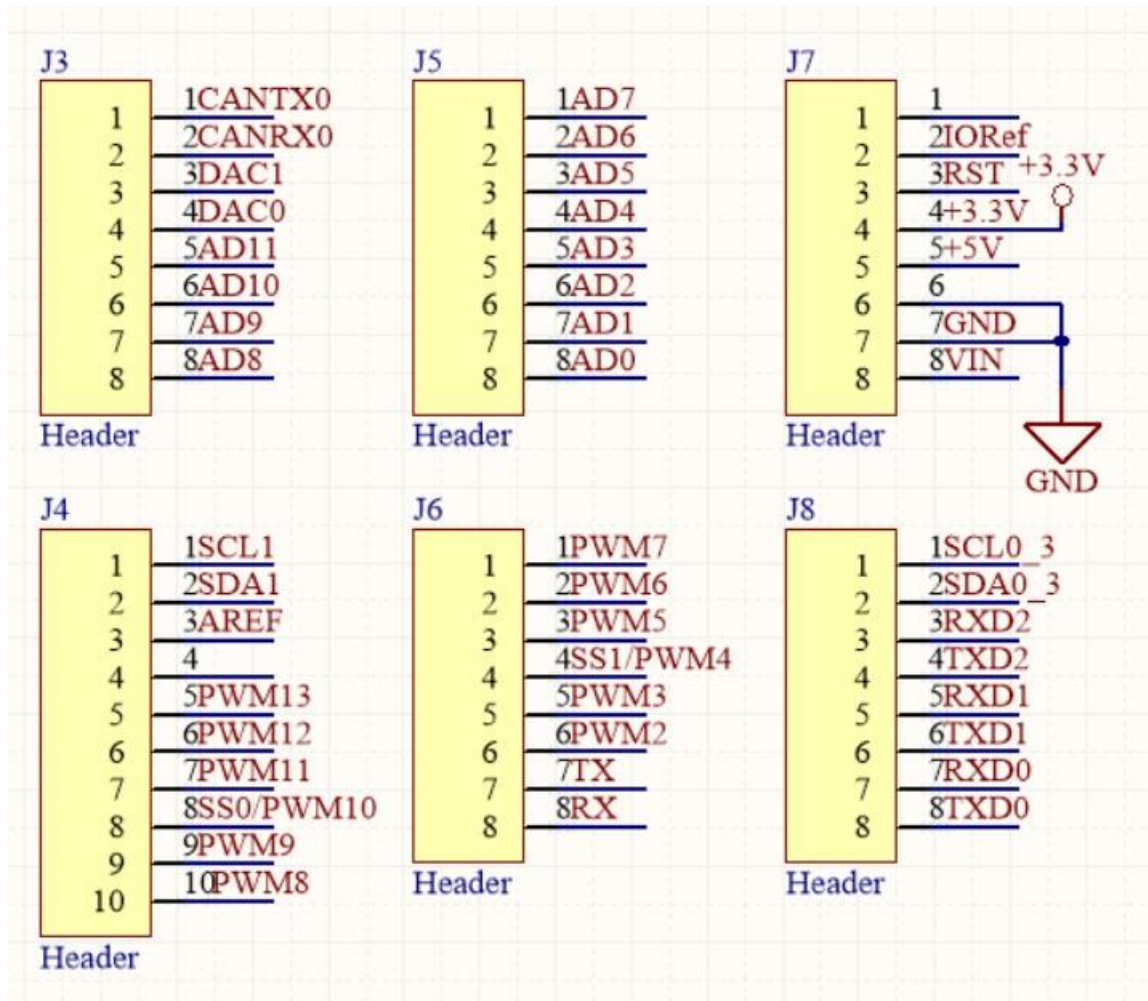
J3
1 2 3 4 5 6 7 8
1CANTX0
2CANRX0
3DAC1
4DAC0
5AD11
6AD10
7AD9
8AD8
Header

J5
1 2 3 4 5 6 7 8
1AD7
2AD6
3AD5
4AD4
5AD3
6AD2
7AD1
8AD0
Header

J7
1 2 3 4 5 6 7 8
1
2IORef
3RST
4+3.3V
5+5V
6
7GND
8VIN
+3.3V
GND
Header

J4
1 2 3 4 5 6 7 8 9 10
1SCL1
2SDA1
3AREF
4
5PWM13
6PWM12
7PWM11
8SS0/PWM10
9PWM9
10PWM8
Header

J6
1 2 3 4 5 6 7 8
1PWM7
2PWM6
3PWM5
4SS1/PWM4
5PWM3
6PWM2
7TX
8RX
Header

J8
1 2 3 4 5 6 7 8
1SCL0_3
2SDA0_3
3RXD2
4TXD2
5RXD1
6TXD1
7RXD0
8TXD0
Header